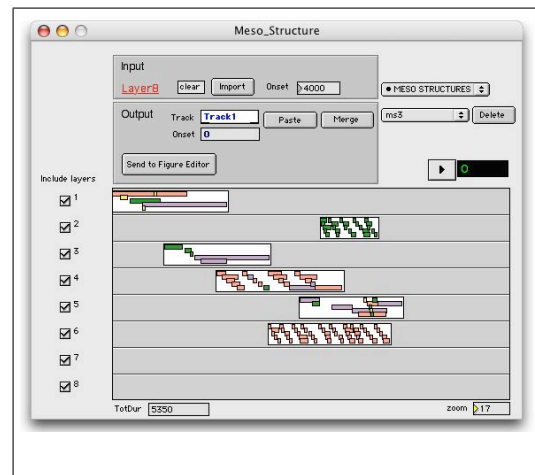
Meso_Structure

Input

Layer8 clear Import Onset 4000

• MESO STRUCTURES

Output Track Track1 Paste Merge

Onset 0

ms3 Delete

Send to Figure Editor

0

Include layers

1

2

3

4

5

6

7

8

TotDur 5350

zoom 17